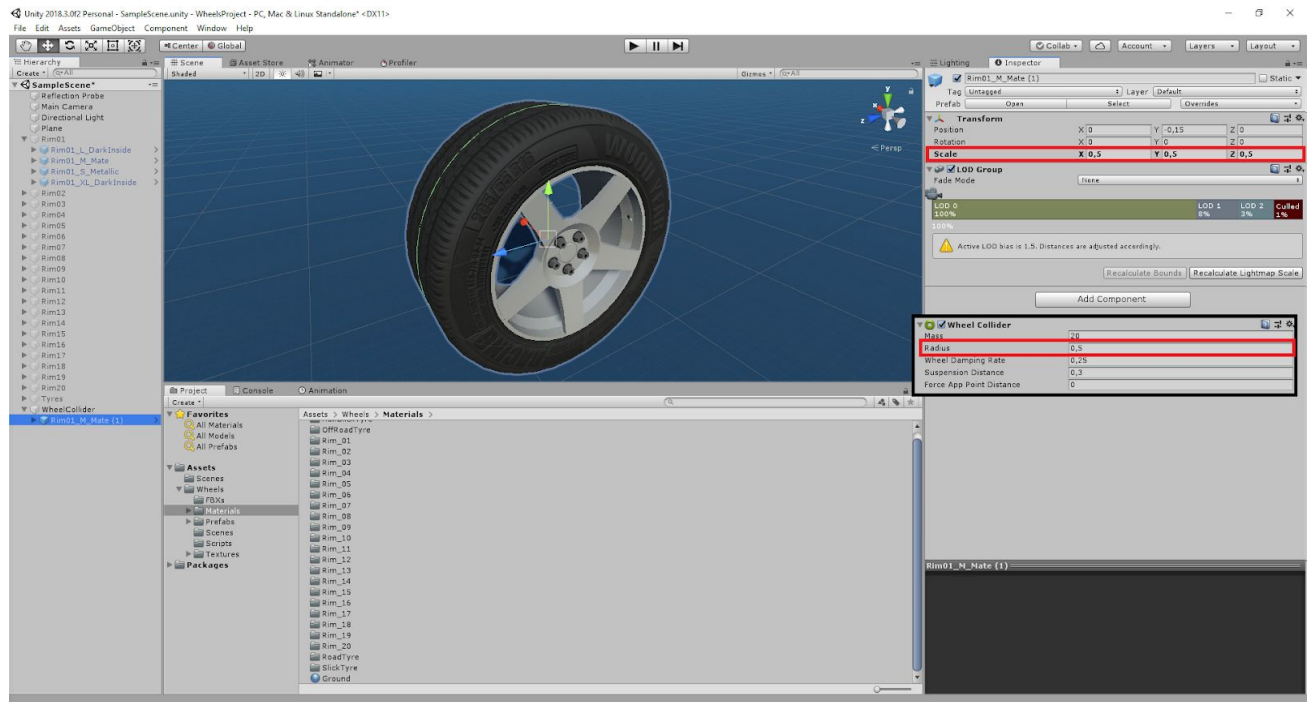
Unity 2018.3.0f2 Personal - SampleScene.unity - WheelsProject - PC, Mac & Linux Standalone* <DX11>
File Edit Assets GameObject Component Window Help

Center Global

Collab Account Layers Layout

Hierarchy
Create
SampleScene*
Reflection Probe
Main Camera
Directional Light
Plane
Rim01
Rim01_L_DarkInside
Rim01_M_Mate
Rim01_S_Metallic
Rim01_XL_DarkInside
Rim02
Rim03
Rim04
Rim05
Rim06
Rim07
Rim08
Rim09
Rim10
Rim11
Rim12
Rim13
Rim14
Rim15
Rim16
Rim17
Rim18
Rim19
Rim20
Tyres
WheelCollider
Rim01_M_Mate (1)

Scene Asset Store Animator Profiler
Shaded 2D
Gizmos All
< Persp

Project Console Animation
Create
Favorites
All Materials
All Models
All Prefabs
Assets
Scenes
Wheels
FBXs
Materials
Prefabs
Scenes
Scripts
Textures
Packages

Assets > Wheels > Materials >
OffRoadTyre
Rim_01
Rim_02
Rim_03
Rim_04
Rim_05
Rim_06
Rim_07
Rim_08
Rim_09
Rim_10
Rim_11
Rim_12
Rim_13
Rim_14
Rim_15
Rim_16
Rim_17
Rim_18
Rim_19
Rim_20
RoadTyre
SlickTyre
Ground

Lighting Inspector
Rim01_M_Mate (1) Static
Tag Untagged Layer Default
Prefab Open Select Overrides
Transform
Position X 0 Y -0,15 Z 0
Rotation X 0 Y 0 Z 0
Scale X 0,5 Y 0,5 Z 0,5
LOD Group
Fade Mode None
LOD 0 100% LOD 1 8% LOD 2 3% Culled 1%
100%
Active LOD bias is 1.5. Distances are adjusted accordingly.
Recalculate Bounds Recalculate Lightmap Scale
Add Component
Wheel Collider
Mass 20
Radius 0,5
Wheel Damping Rate 0,25
Suspension Distance 0,3
Force App Point Distance 0

Rim01_M_Mate (1)